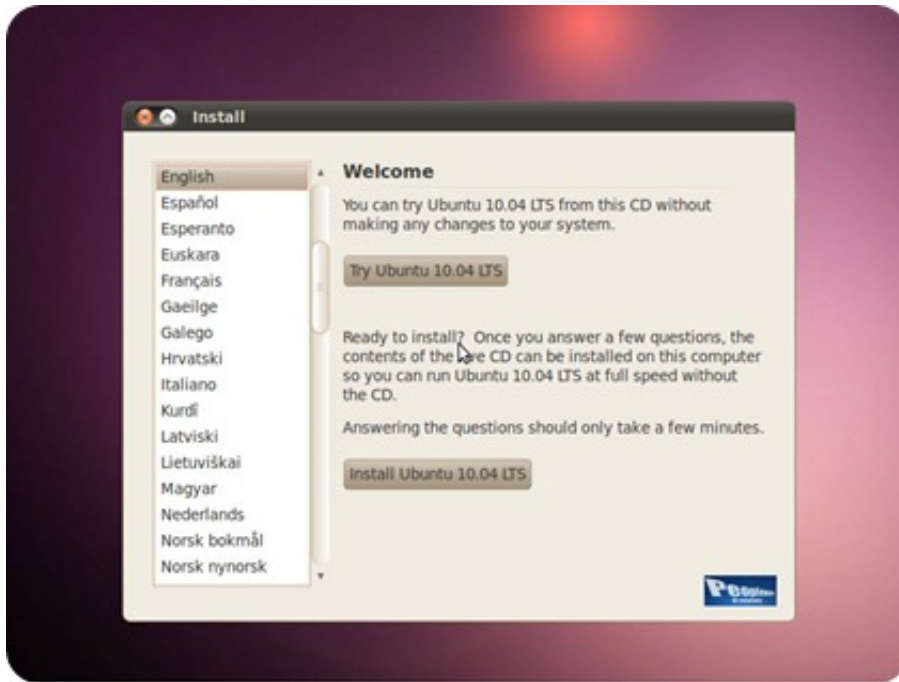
Install

English
Español
Esperanto
Euskara
Français
Gaeilge
Galego
Hrvatski
Italiano
Kurdî
Latviski
Lietuviškai
Magyar
Nederlands
Norsk bokmål
Norsk nynorsk

Welcome

You can try Ubuntu 10.04 LTS from this CD without making any changes to your system.

Try Ubuntu 10.04 LTS

Ready to install? Once you answer a few questions, the contents of the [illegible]e CD can be installed on this computer so you can run Ubuntu 10.04 LTS at full speed without the CD.

Answering the questions should only take a few minutes.

Install Ubuntu 10.04 LTS

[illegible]